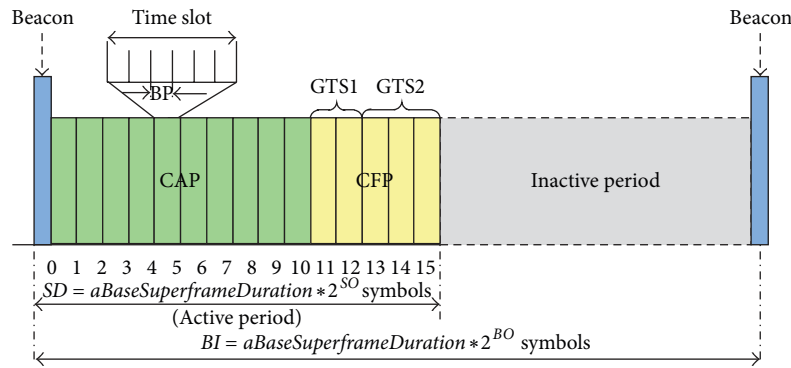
Beacon

Time slot

BP

GTS1 GTS2

Beacon

CAP

CFP

Inactive period

0 1 2 3 4 5 6 7 8 9 10 11 12 13 14 15

$SD = aBaseSuperframeDuration * 2^{SO}$ symbols

(Active period)

$BI = aBaseSuperframeDuration * 2^{BO}$ symbols